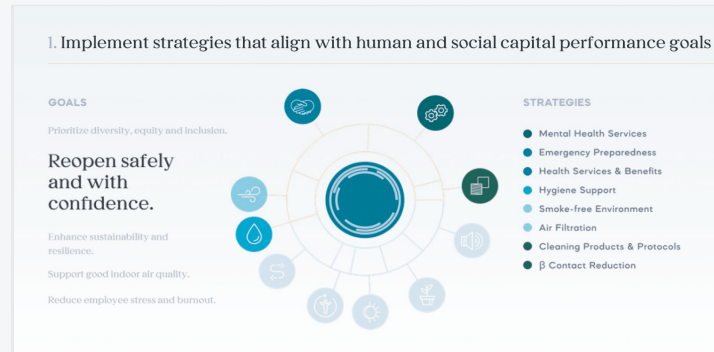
1. Implement strategies that align with human and social capital performance goals

GOALS

Prioritize diversity, equity and inclusion.

Reopen safely and with confidence.

Enhance sustainability and resilience.

Support good indoor air quality.

Reduce employee stress and burnout.

STRATEGIES

Mental Health Services
Emergency Preparedness
Health Services & Benefits
Hygiene Support
Smoke-free Environment
Air Filtration
Cleaning Products & Protocols
β Contact Reduction